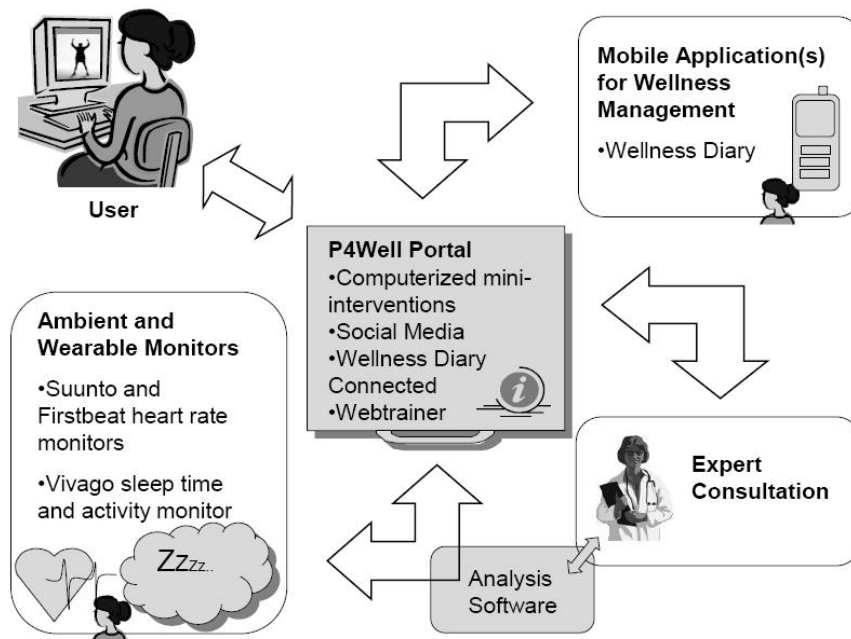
User

Mobile Application(s) for Wellness Management

•Wellness Diary

P4Well Portal
•Computerized mini-interventions
•Social Media
•Wellness Diary Connected
•Webtrainer

Ambient and Wearable Monitors

•Suunto and Firstbeat heart rate monitors

•Vivago sleep time and activity monitor

ZzZz..

Expert Consultation

Analysis Software